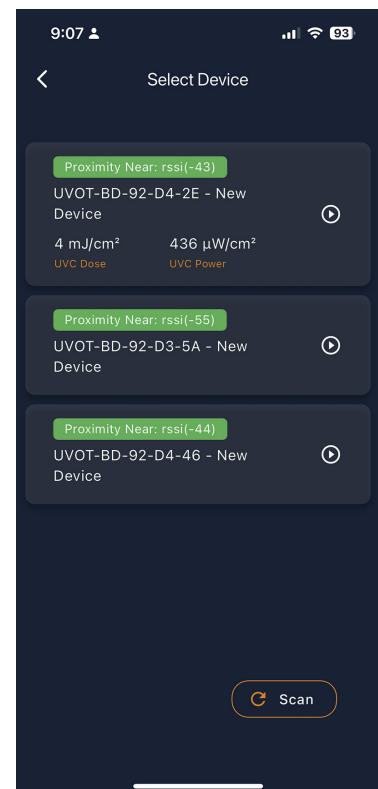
9:07

93

Select Device

Proximity Near: rssi(-43)

UVOT-BD-92-D4-2E - New Device

4 mJ/cm²

UVC Dose

436 µW/cm²

UVC Power

Proximity Near: rssi(-55)

UVOT-BD-92-D3-5A - New Device

Proximity Near: rssi(-44)

UVOT-BD-92-D4-46 - New Device

Scan